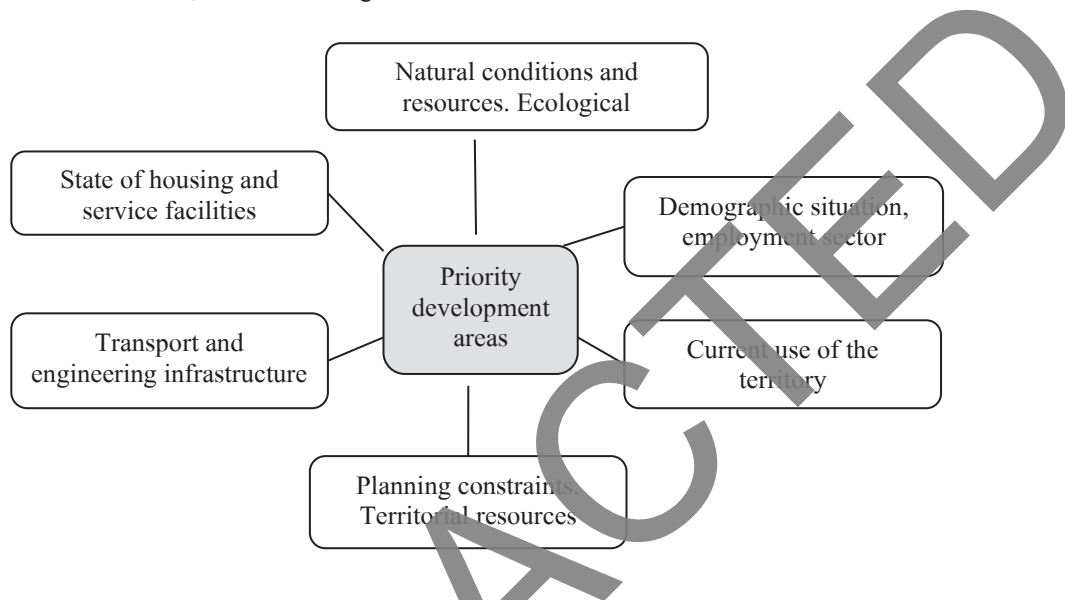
Natural conditions and resources. Ecological

State of housing and service facilities

Demographic situation, employment sector

Priority development areas

Transport and engineering infrastructure

Current use of the territory

Planning constraints. Territorial resources

ACTED